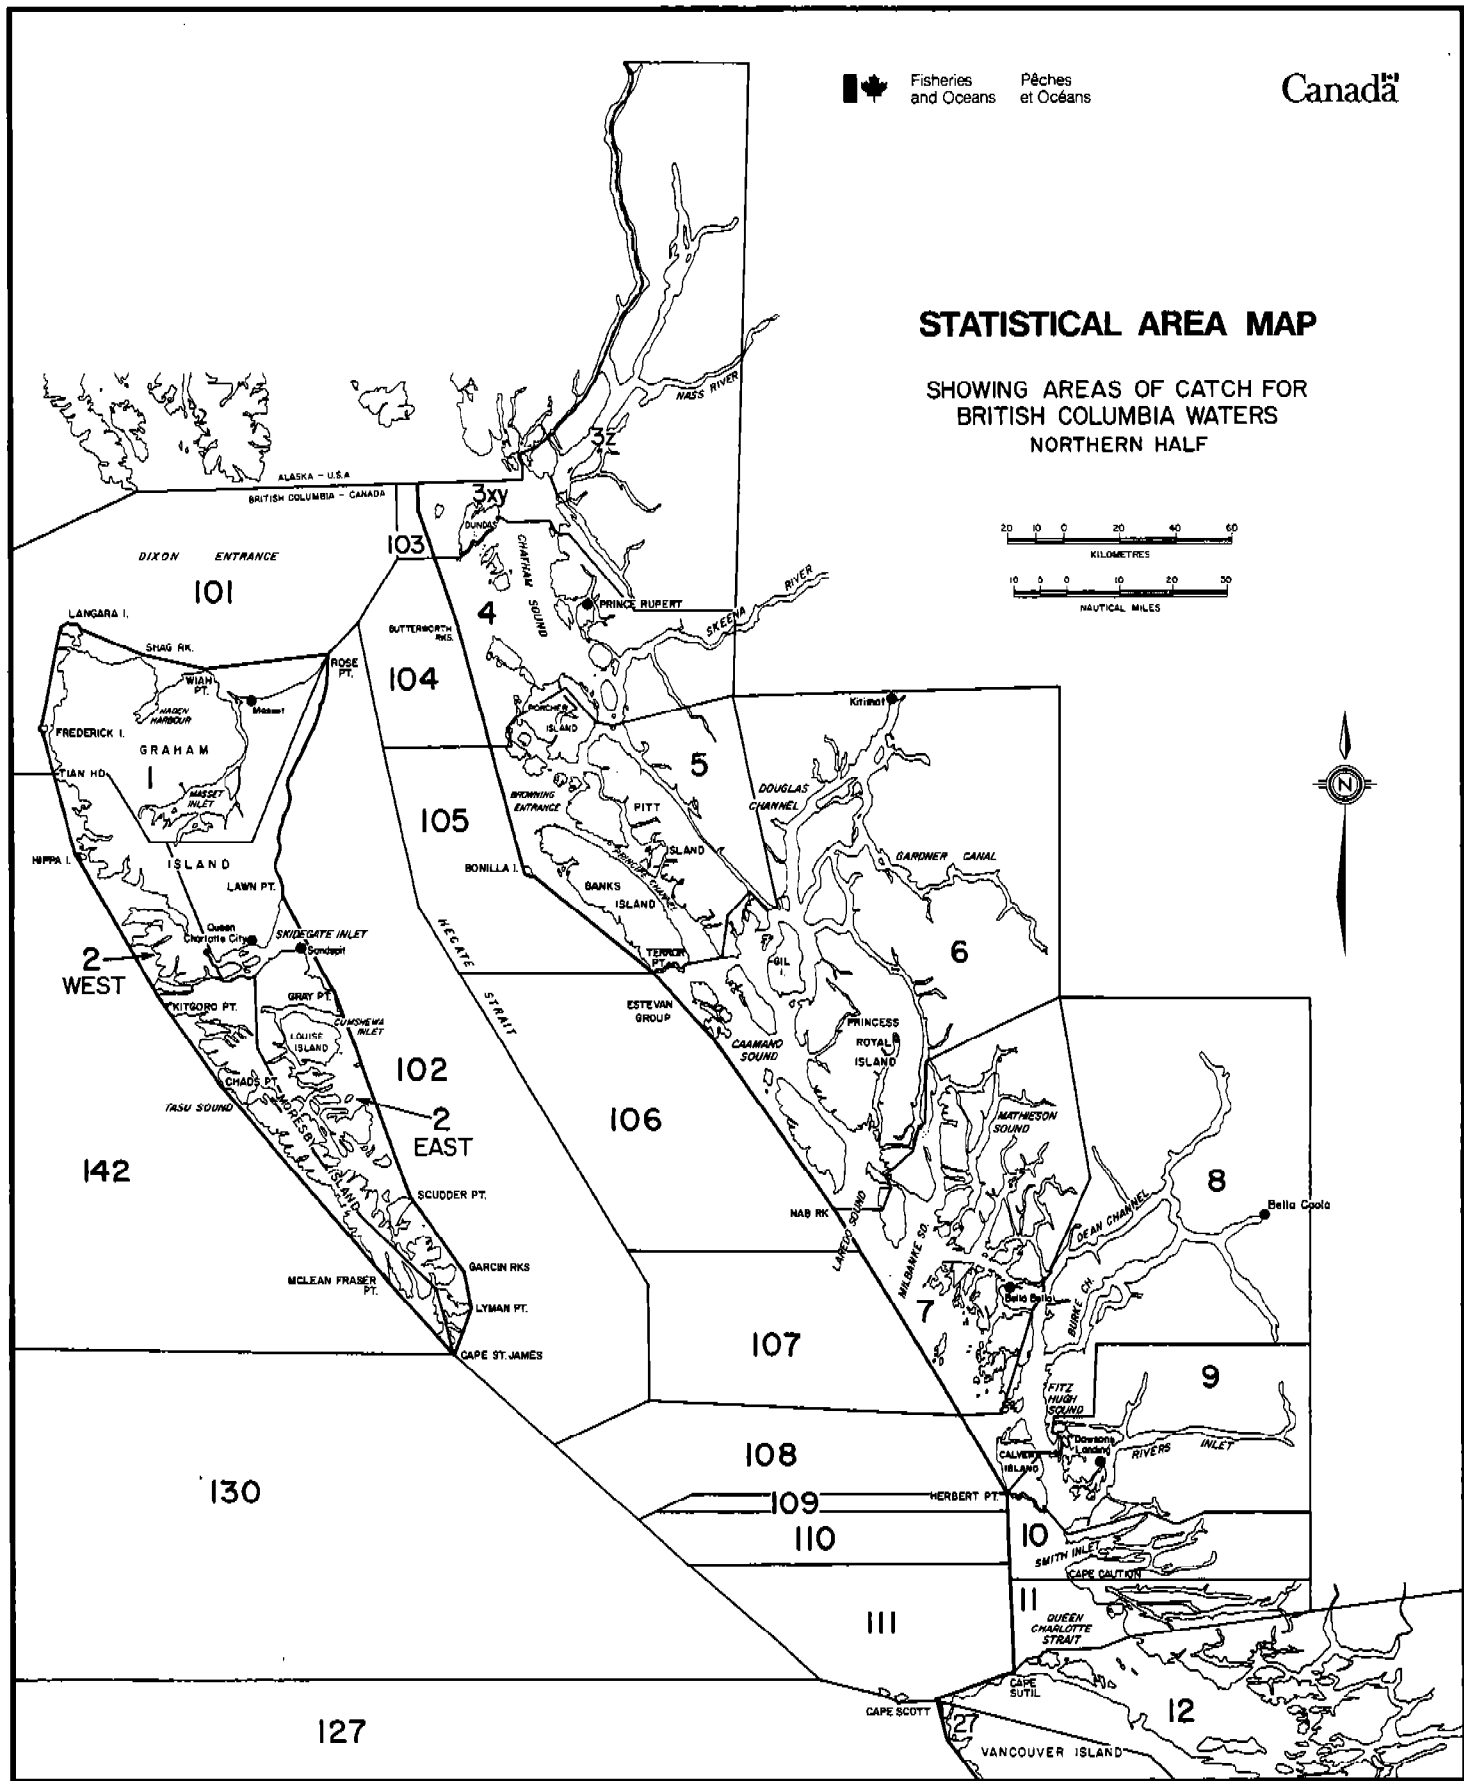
Fisheries and Oceans
Pêches et Océans
Canadä

STATISTICAL AREA MAP

SHOWING AREAS OF CATCH FOR BRITISH COLUMBIA WATERS NORTHERN HALF

20 10 0 20 40 60
KILOMETRES
10 5 0 10 20 30
NAUTICAL MILES

N

ALASKA – U.S.A.
BRITISH COLUMBIA – CANADA
NASS RIVER
3z
3xy
DUNDAS
103
DIXON ENTRANCE
101
CHATHAM SOUND
PRINCE RUPERT
4
SKEENA RIVER
LANGARA I.
SHAG RK.
BUTTERWORTH RKS.
104
ROSE PT.
WIAH PT.
Masset
NADEN HARBOUR
FREDERICK I.
GRAHAM
1
MASSET INLET
TIAN HD.
PORCHER ISLAND
Kitimat
5
DOUGLAS CHANNEL
BROWNING ENTRANCE
PITT
105
ISLAND
GARDNER CANAL
HIPPA I.
ISLAND
LAWN PT.
BONILLA I.
BANKS ISLAND
PRINCIPE CHANNEL
HECATE STRAIT
Queen Charlotte City
SKIDEGATE INLET
Sandspit
2 WEST
TERROR PT.
GIL I.
6
GRAY PT.
KITGORO PT.
CUMSHEWA INLET
LOUISE ISLAND
ESTEVAN GROUP
PRINCESS ROYAL ISLAND
CAAMANO SOUND
102
CHADS PT.
TASU SOUND
MORESBY ISLAND
2 EAST
106
MATHIESON SOUND
142
8
DEAN CHANNEL
Bella Coola
SCUDDER PT.
NAB RK.
LAREDO SOUND
MILBANKE SD.
BURKE CH.
Bella Bella
GARCIN RKS
MCLEAN FRASER PT.
LYMAN PT.
7
107
CAPE ST. JAMES
9
FITZ HUGH SOUND
Dawsons Landing
RIVERS INLET
CALVERT ISLAND
108
130
109
HERBERT PT.
110
10
SMITH INLET
CAPE CAUTION
11
111
QUEEN CHARLOTTE STRAIT
CAPE SUTIL
12
127
CAPE SCOTT
27
VANCOUVER ISLAND